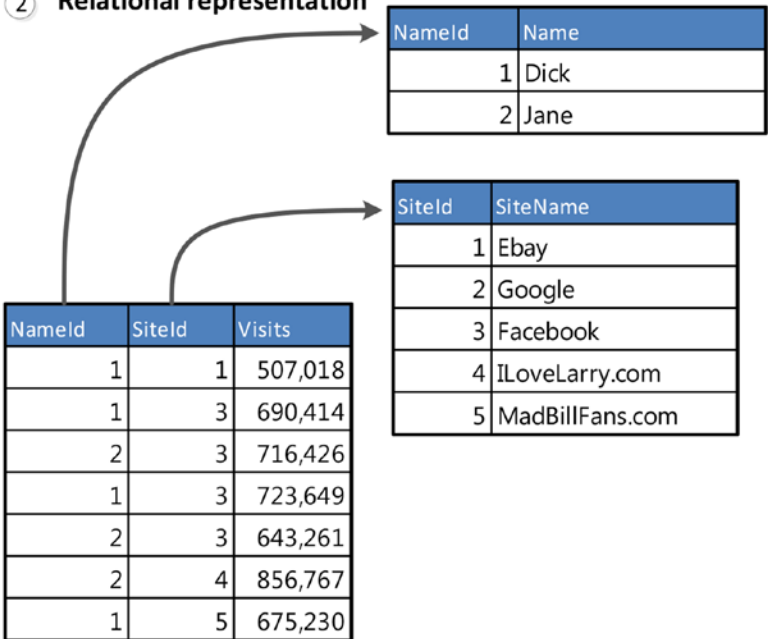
2 Relational representation

| NameId | Name |
|---|---|
| 1 | Dick |
| 2 | Jane |

| SiteId | SiteName |
|---|---|
| 1 | Ebay |
| 2 | Google |
| 3 | Facebook |
| 4 | ILoveLarry.com |
| 5 | MadBillFans.com |

| NameId | SiteId | Visits |
|---|---|---|
| 1 | 1 | 507,018 |
| 1 | 3 | 690,414 |
| 2 | 3 | 716,426 |
| 1 | 3 | 723,649 |
| 2 | 3 | 643,261 |
| 2 | 4 | 856,767 |
| 1 | 5 | 675,230 |